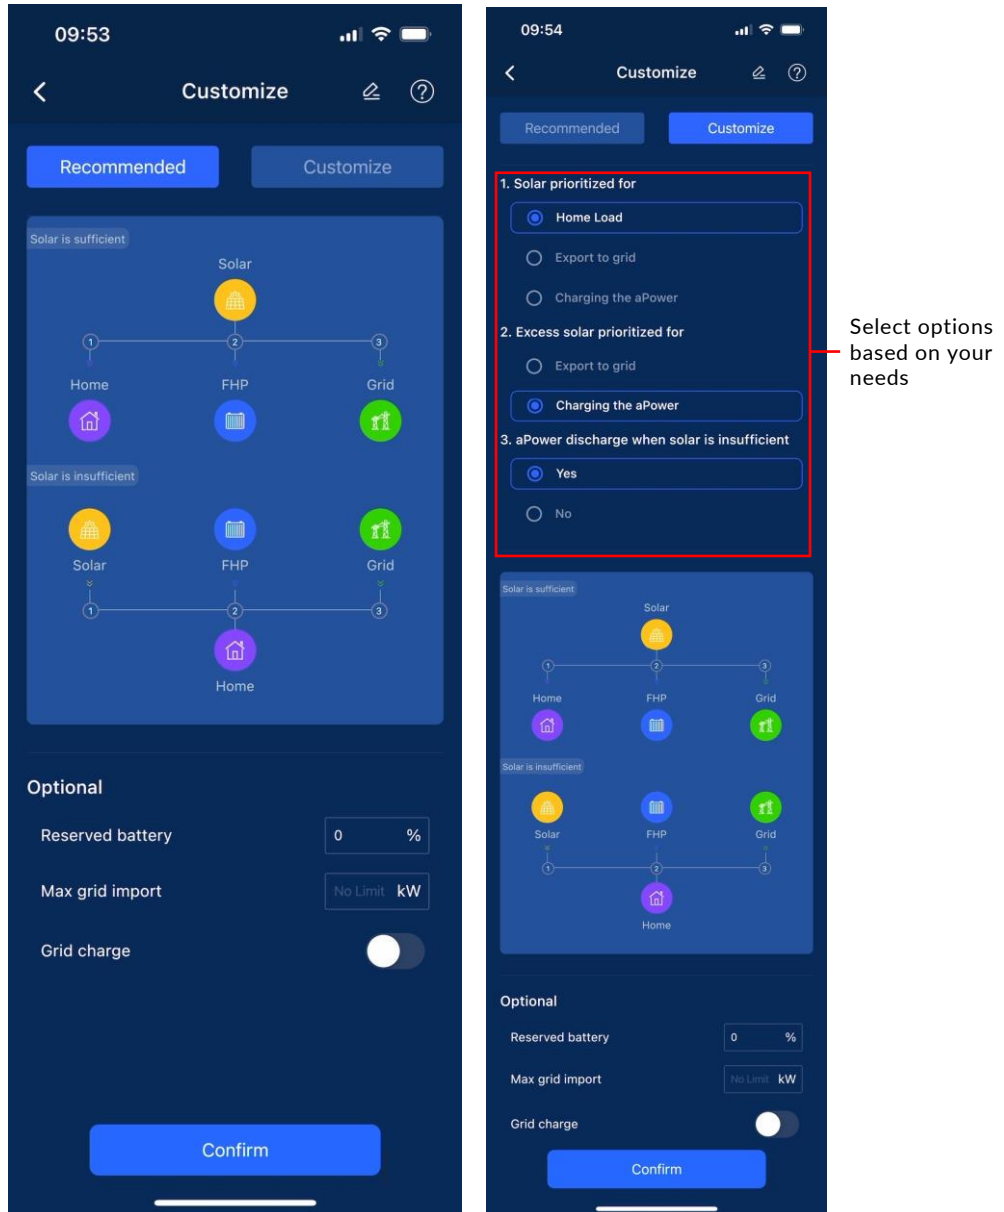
09:53

Customize

Recommended

Customize

Solar is sufficient

Solar

1 2 3

Home FHP Grid

Solar is insufficient

Solar FHP Grid

1 2 3

Home

Optional

Reserved battery 0 %

Max grid import No Limit kW

Grid charge

Confirm

09:54

Customize

Recommended

Customize

1. Solar prioritized for

Home Load

Export to grid

Charging the aPower

2. Excess solar prioritized for

Export to grid

Charging the aPower

3. aPower discharge when solar is insufficient

Yes

No

Solar is sufficient

Solar

1 2 3

Home FHP Grid

Solar is insufficient

Solar FHP Grid

1 2 3

Home

Optional

Reserved battery 0 %

Max grid import No Limit kW

Grid charge

Confirm

Select options based on your needs